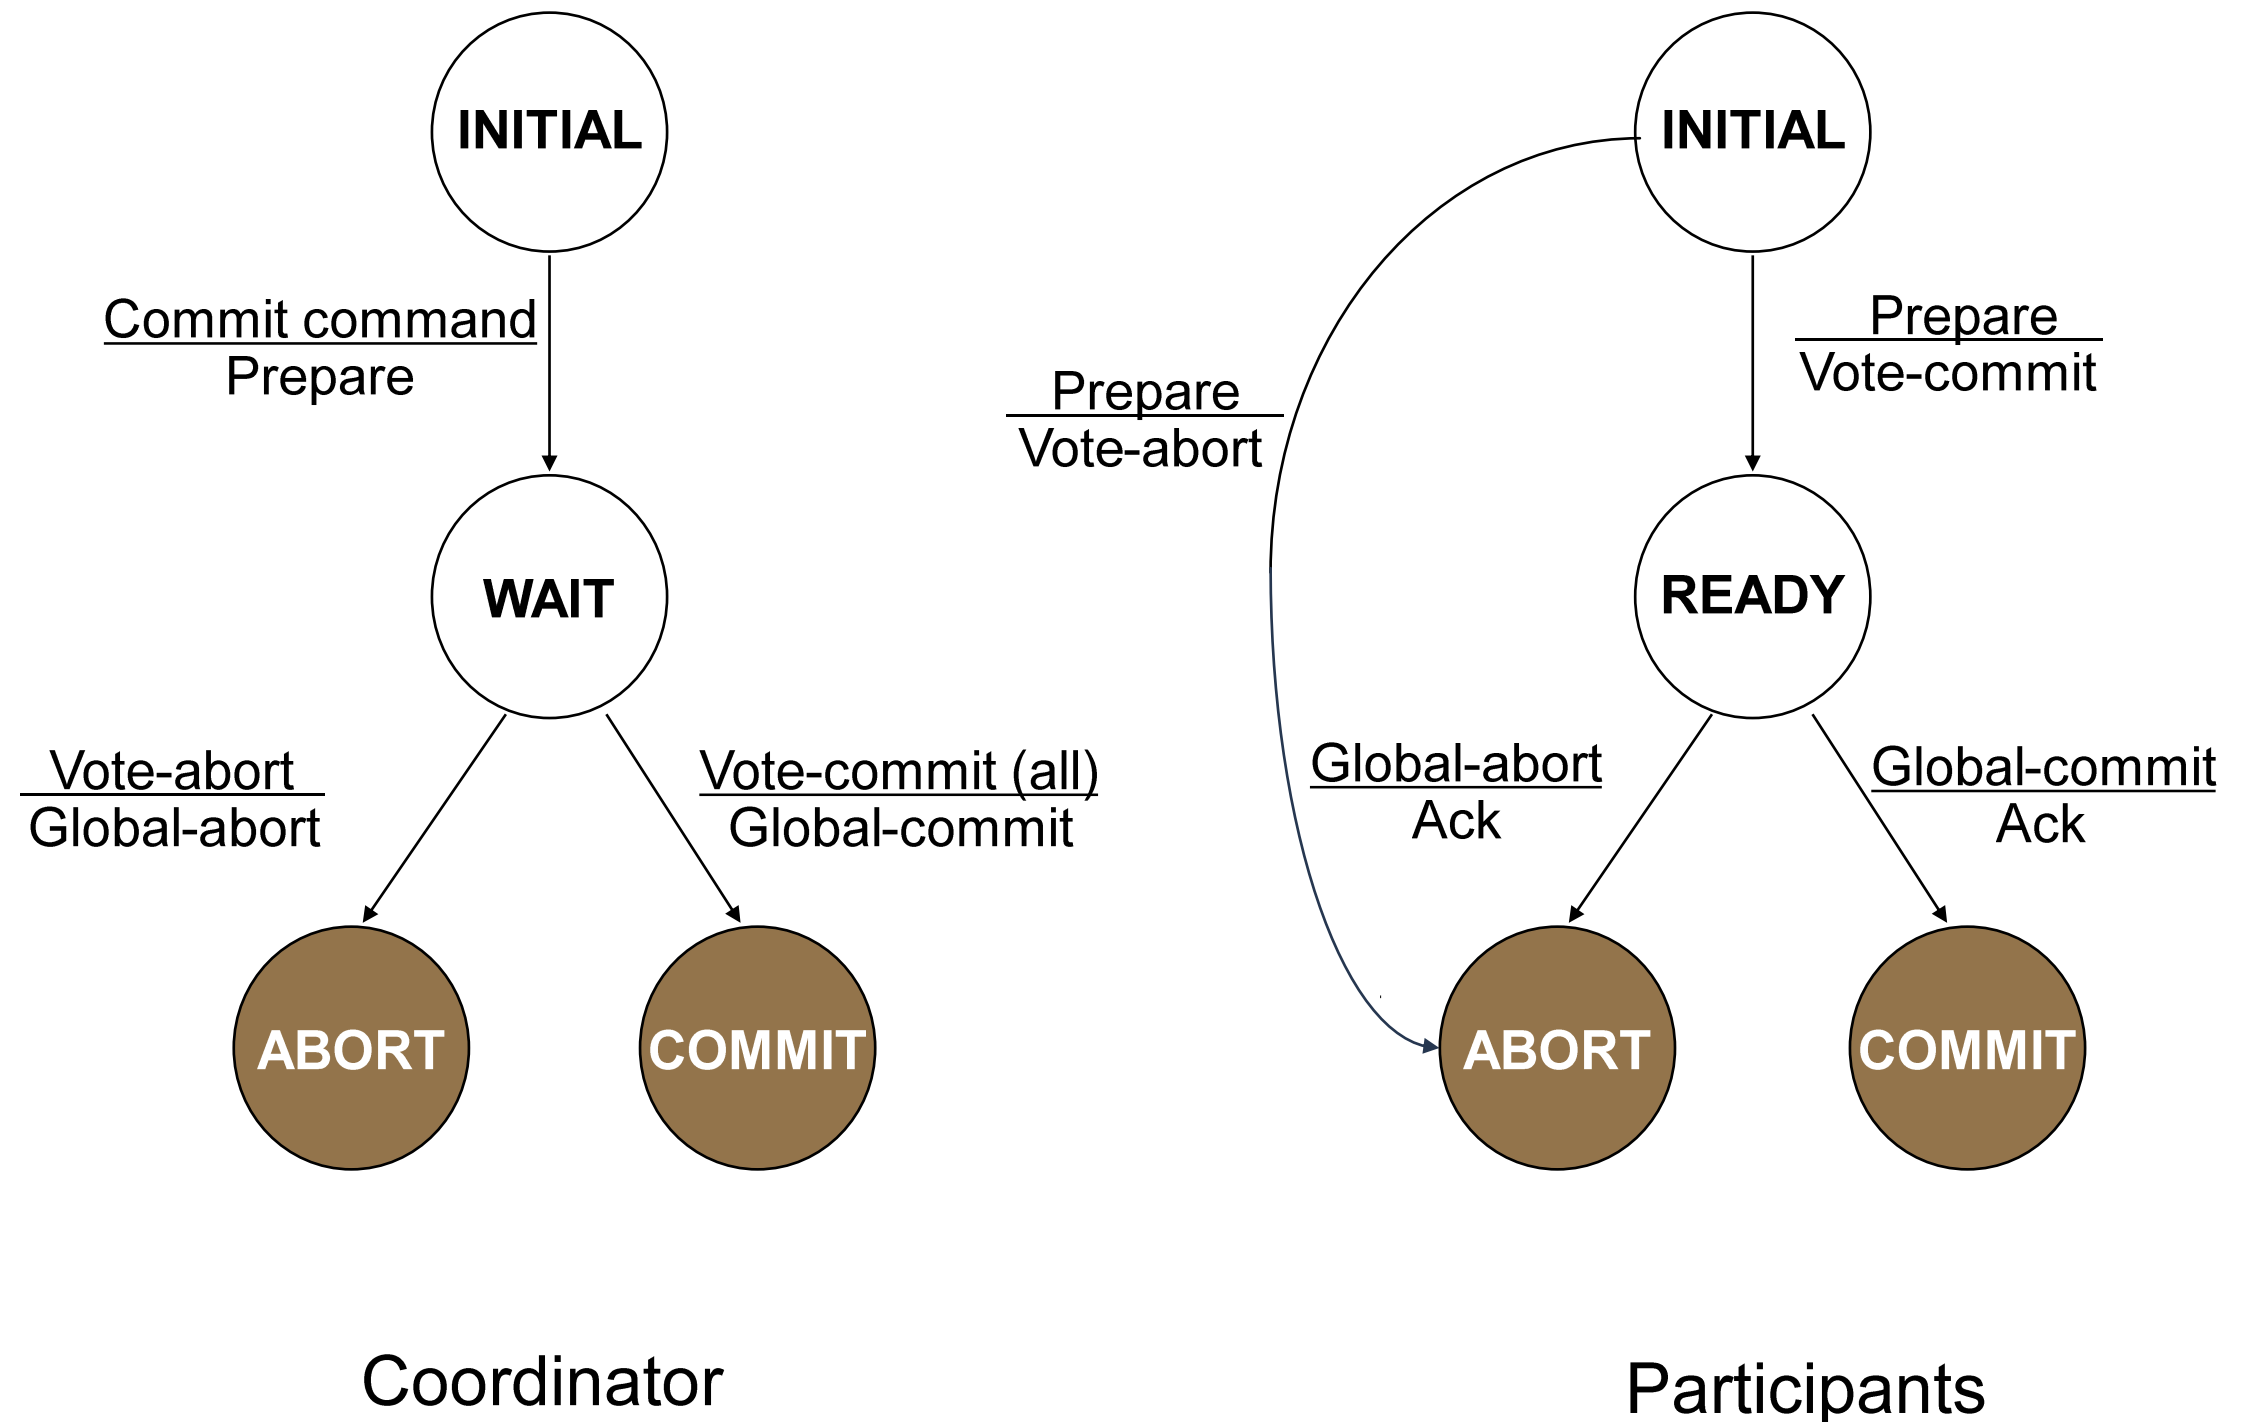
INITIAL

Commit command
Prepare

WAIT

Vote-abort
Global-abort

Vote-commit (all)
Global-commit

ABORT

COMMIT

Coordinator

INITIAL

Prepare
Vote-abort

Prepare
Vote-commit

READY

Global-abort
Ack

Global-commit
Ack

ABORT

COMMIT

Participants